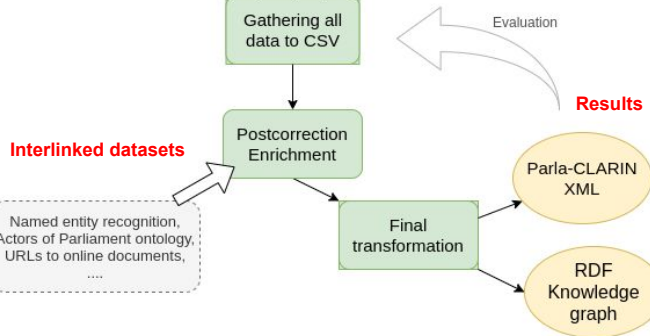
Gathering all data to CSV

Evaluation

Results

Interlinked datasets

Postcorrection Enrichment

Named entity recognition, Actors of Parliament ontology, URLs to online documents, ....

Final transformation

Parla-CLARIN XML

RDF Knowledge graph